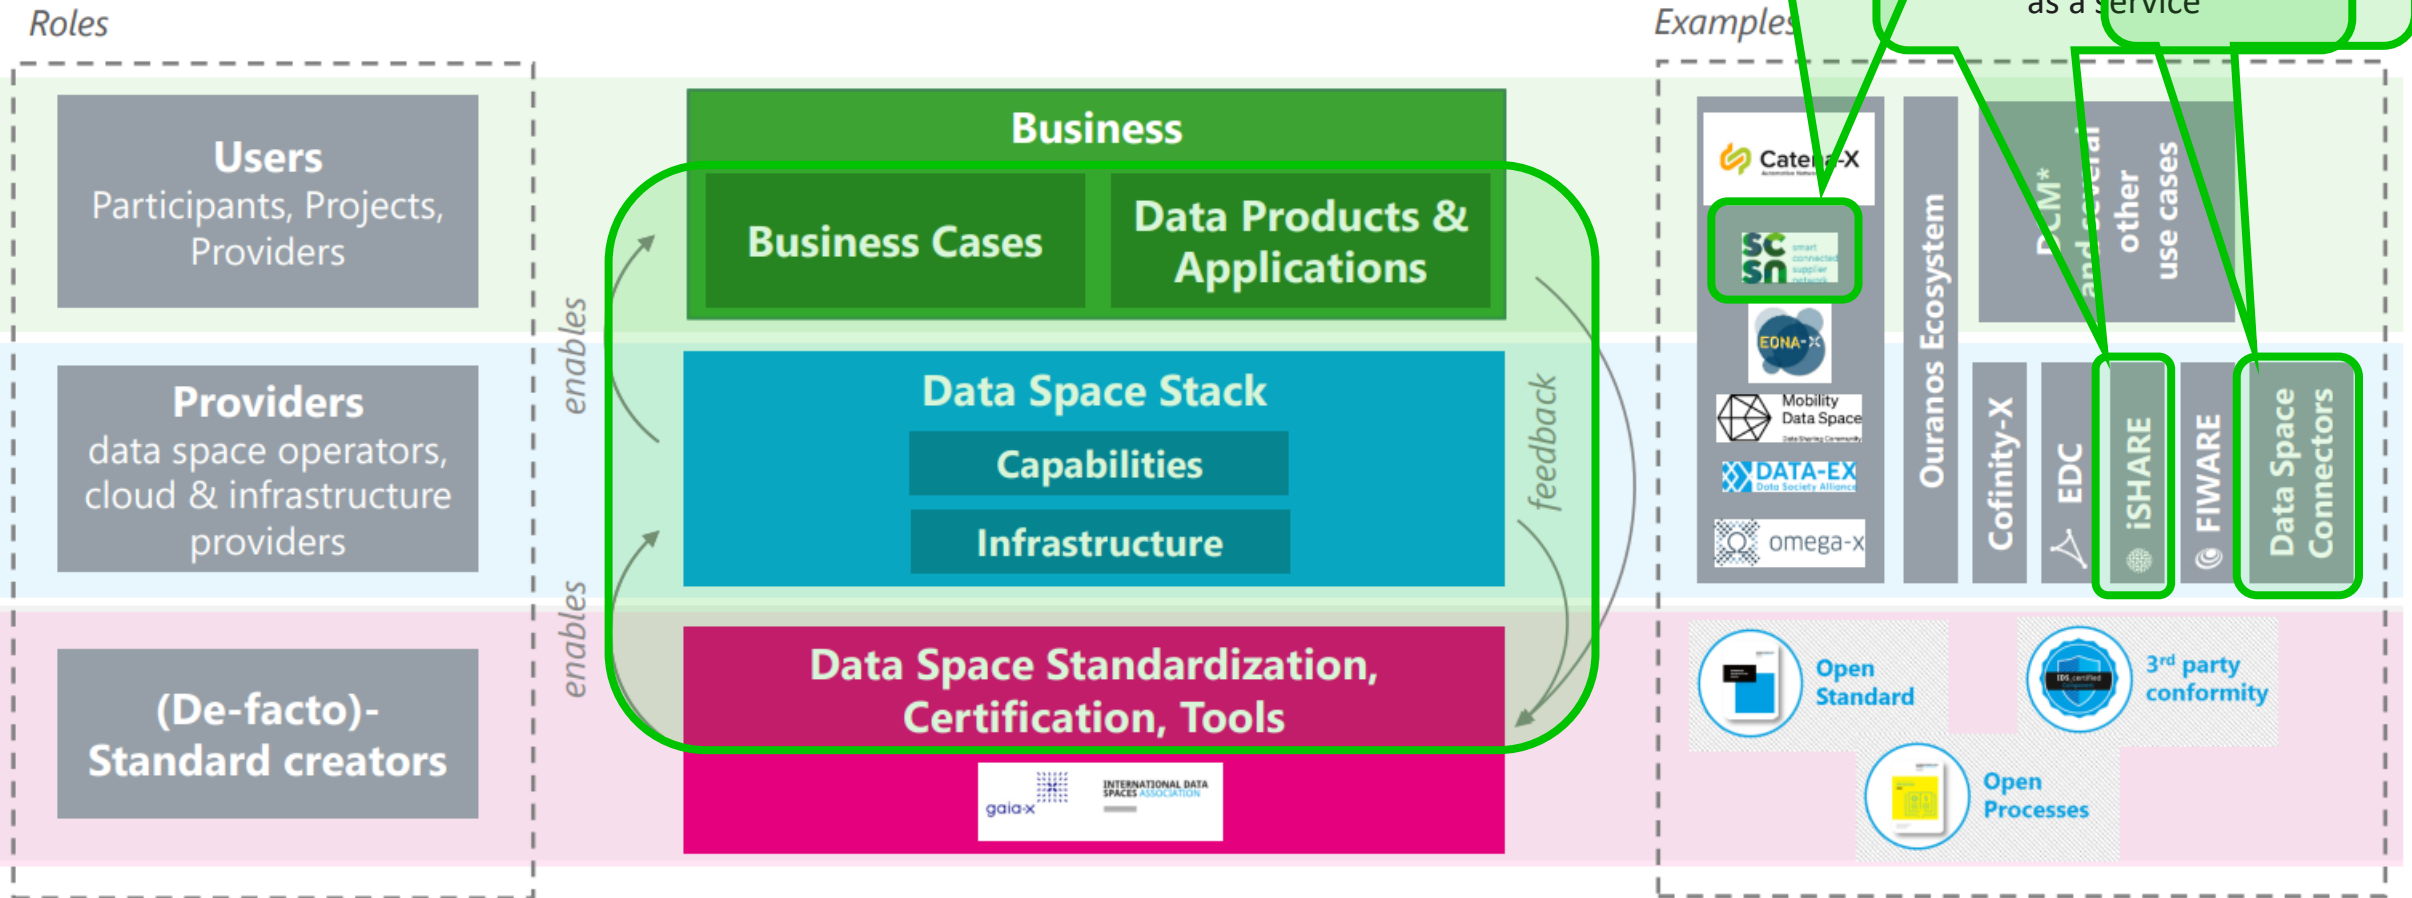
Roles

Users
Participants, Projects, Providers

Providers
data space operators, cloud & infrastructure providers

(De-facto)-
Standard creators

enables

enables

Business

Business Cases

Data Products & Applications

Data Space Stack

Capabilities

Infrastructure

feedback

Data Space Standardization, Certification, Tools

gaia-x

INTERNATIONAL DATA SPACES ASSOCIATION

Examples

as a service

Catena-X

sc sn smart connected supplier network

EONA-X

Mobility Data Space

DATA-EX

omega-x

Ouranos Ecosystem

DCM* and several other use cases

Cofinity-X

EDC

iSHARE

FIWARE

Data Space Connectors

Open Standard

3rd party conformity

Open Processes